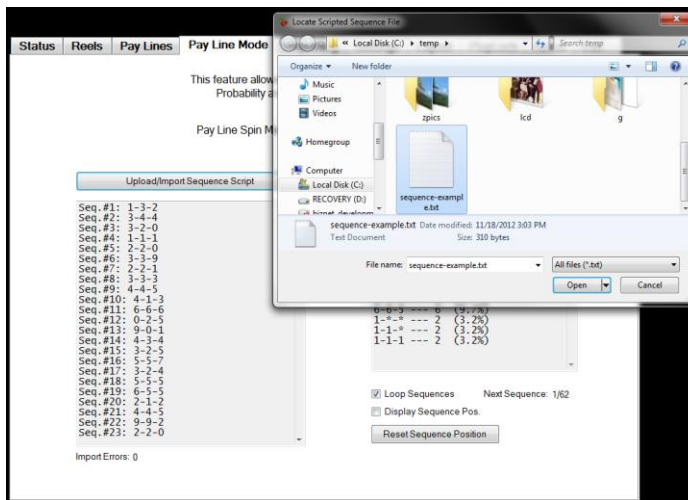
Status | Reels | Pay Lines | Pay Line Mode

This feature allow
Probability a

Pay Line Spin M

Upload/Import Sequence Script

Seq.#1: 1-3-2
Seq.#2: 3-4-4
Seq.#3: 3-2-0
Seq.#4: 1-1-1
Seq.#5: 2-2-0
Seq.#6: 3-3-9
Seq.#7: 2-2-1
Seq.#8: 3-3-3
Seq.#9: 4-4-5
Seq.#10: 4-1-3
Seq.#11: 6-6-6
Seq.#12: 0-2-5
Seq.#13: 9-0-1
Seq.#14: 4-3-4
Seq.#15: 3-2-5
Seq.#16: 5-5-7
Seq.#17: 3-2-4
Seq.#18: 5-5-5
Seq.#19: 6-5-5
Seq.#20: 2-1-2
Seq.#21: 4-4-5
Seq.#22: 9-9-2
Seq.#23: 2-2-0

Import Errors: 0

Locate Scripted Sequence File

« Local Disk (C:) ▸ temp ▸
Search temp

Organize ▾ New folder

Music
Pictures
Videos
Homegroup
Computer
Local Disk (C:)
RECOVERY (D:)
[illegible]

zpics
lcd
g
sequence-example.txt

sequence-example.txt Date modified: 11/18/2012 3:03 PM
Text Document Size: 310 bytes

File name: sequence-example.txt
All files (*.txt)
Open
Cancel

6-6-6 --- 6 (9.7%)
1-*-* --- 2 (3.2%)
1-1-* --- 2 (3.2%)
1-1-1 --- 2 (3.2%)

Loop Sequences
Next Sequence: 1/62
Display Sequence Pos.
Reset Sequence Position